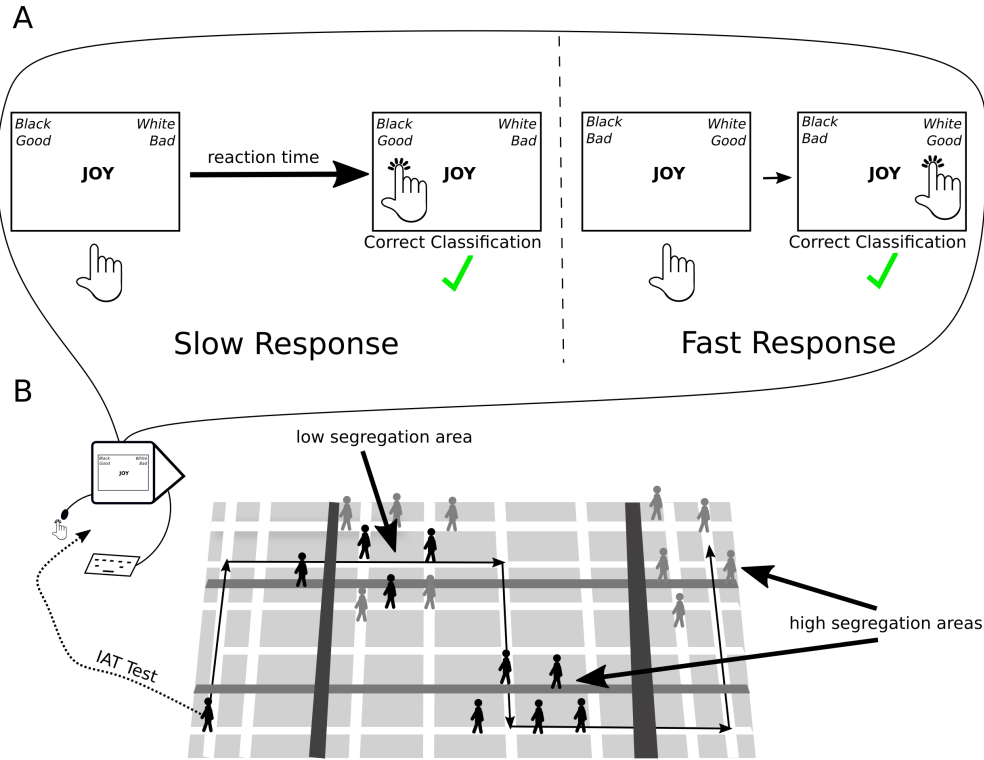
A

Black
Good

White
Bad

JOY

reaction time

Black
Good

White
Bad

JOY

Correct Classification

Black
Bad

White
Good

JOY

Black
Bad

White
Good

JOY

Correct Classification

Slow Response

Fast Response

B

Black
Good

White
Bad

JOY

low segregation area

high segregation areas

IAT Test